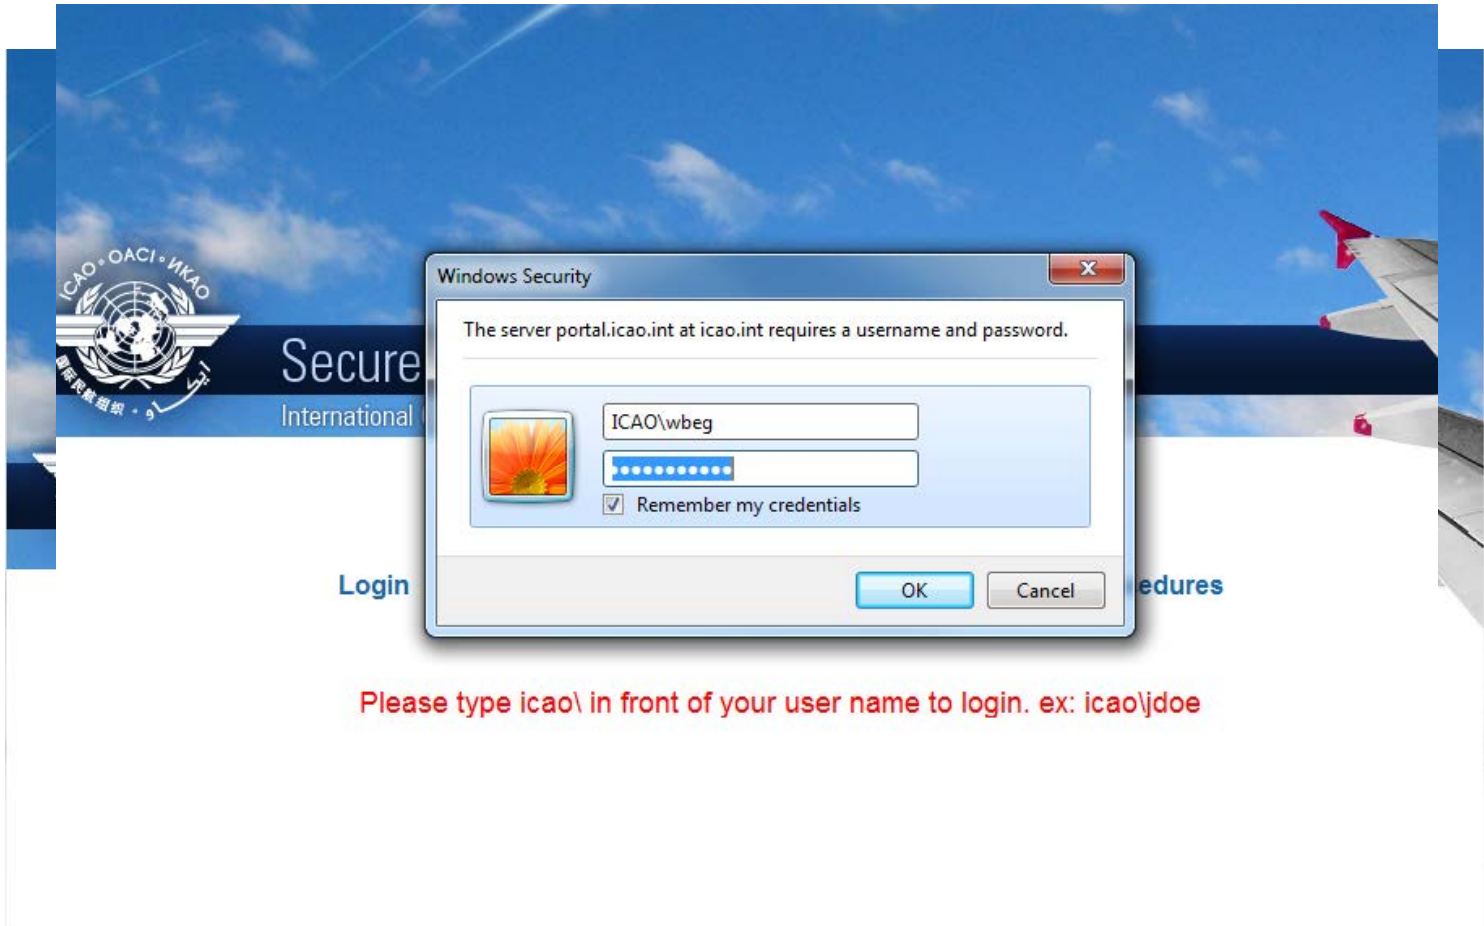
ICAO • OACI • ИКАО
国际民航组织 • ايكاو

Secure

International

Windows Security

The server portal.icao.int at icao.int requires a username and password.

ICAO\wbeg

●●●●●●●●●●●

Remember my credentials

OK

Cancel

Login

edures

Please type icao\ in front of your user name to login. ex: icao\jdoe